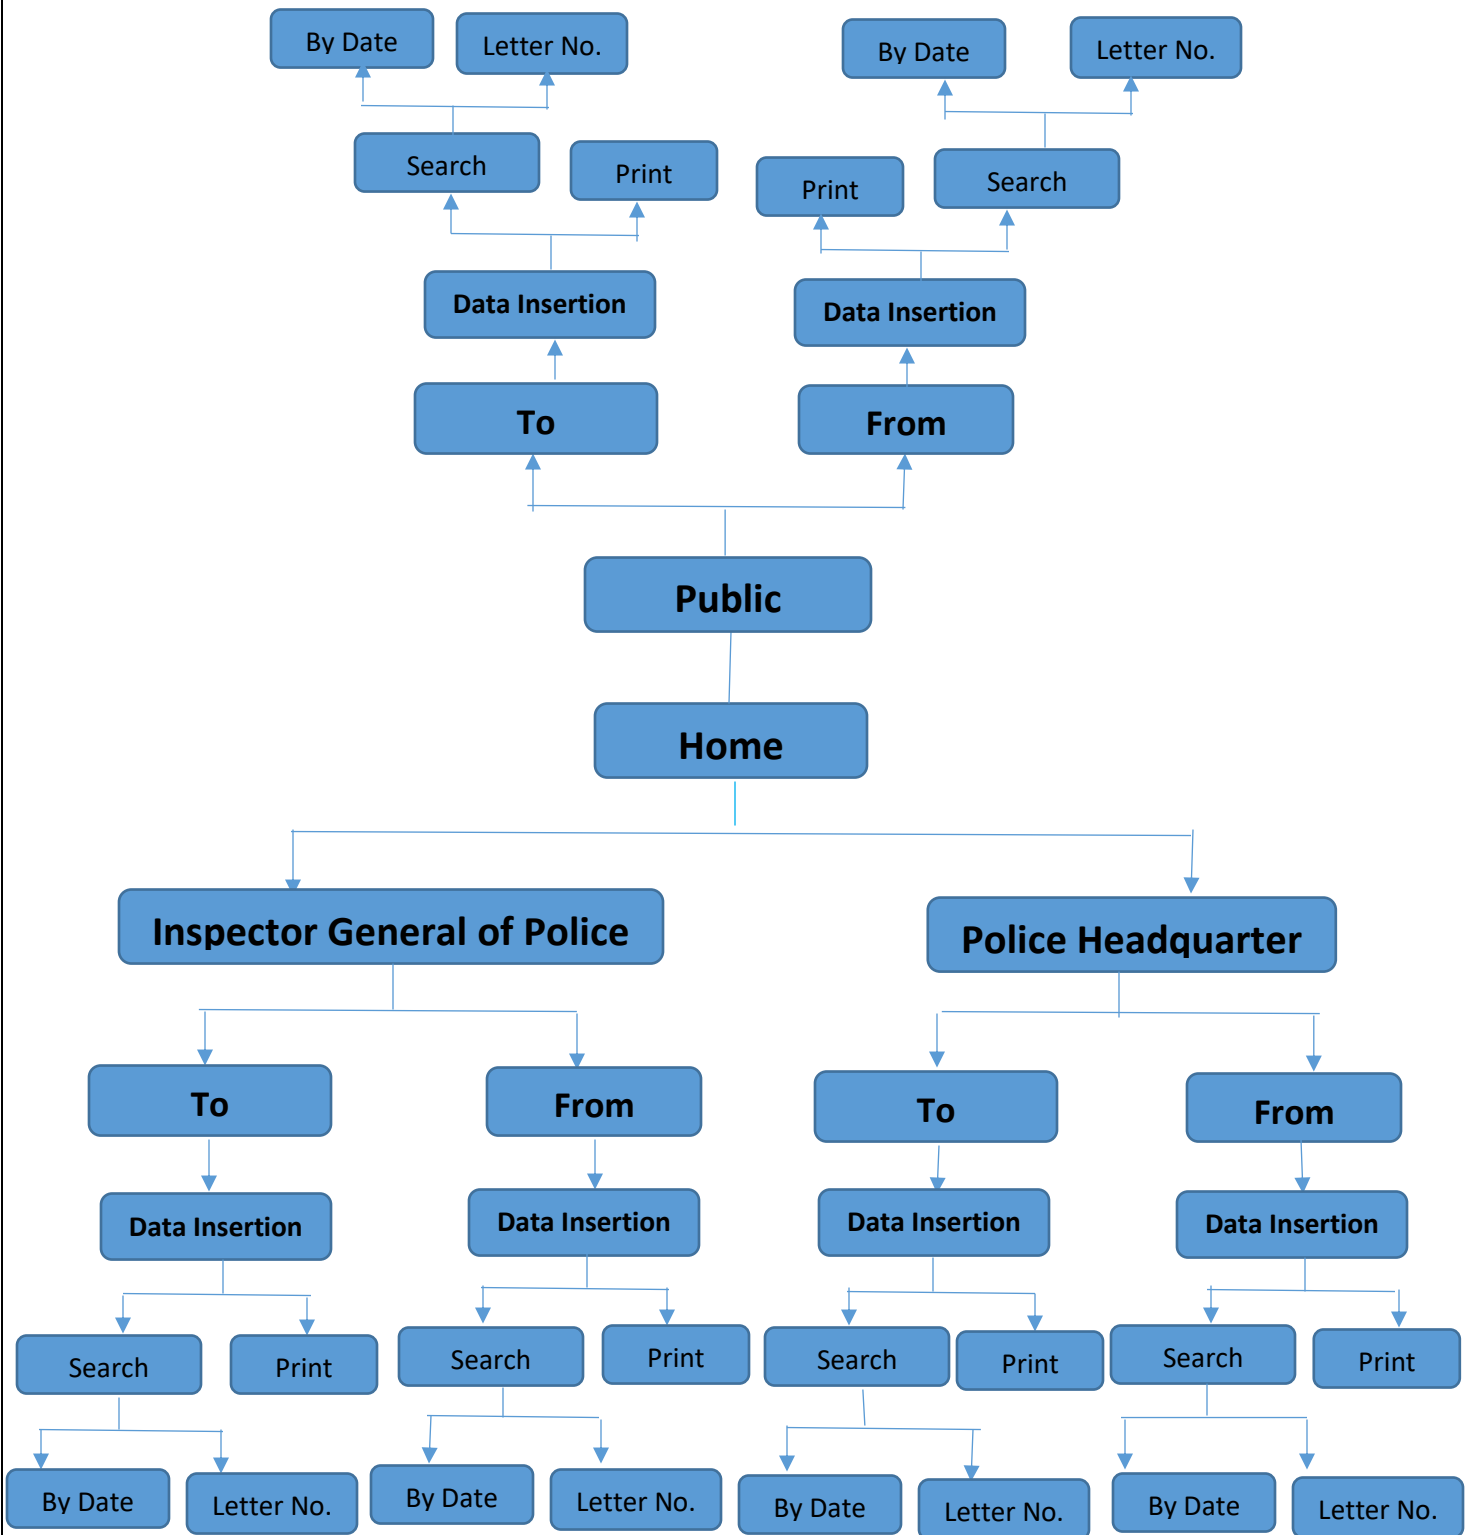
By Date

Letter No.

By Date

Letter No.

Search

Print

Print

Search

Data Insertion

Data Insertion

To

From

Public

Home

Inspector General of Police

Police Headquarter

To

From

To

From

Data Insertion

Data Insertion

Data Insertion

Data Insertion

Search

Print

Search

Print

Search

Print

Search

Print

By Date

Letter No.

By Date

Letter No.

By Date

Letter No.

By Date

Letter No.